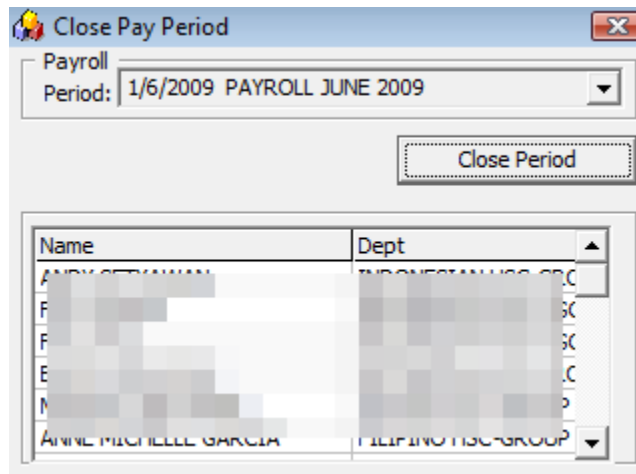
Close Pay Period

Payroll Period: 1/6/2009 PAYROLL JUNE 2009

Close Period

| Name | Dept |
|---|---|
| ANDY SETYAWAN | INDONESIAN HSC-GRO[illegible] |
| F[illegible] | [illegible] |
| F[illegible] | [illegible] |
| E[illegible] | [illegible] |
| N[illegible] | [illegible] |
| ANNE MICHELLE GARCIA | FILIPINO HSC-GROUP |